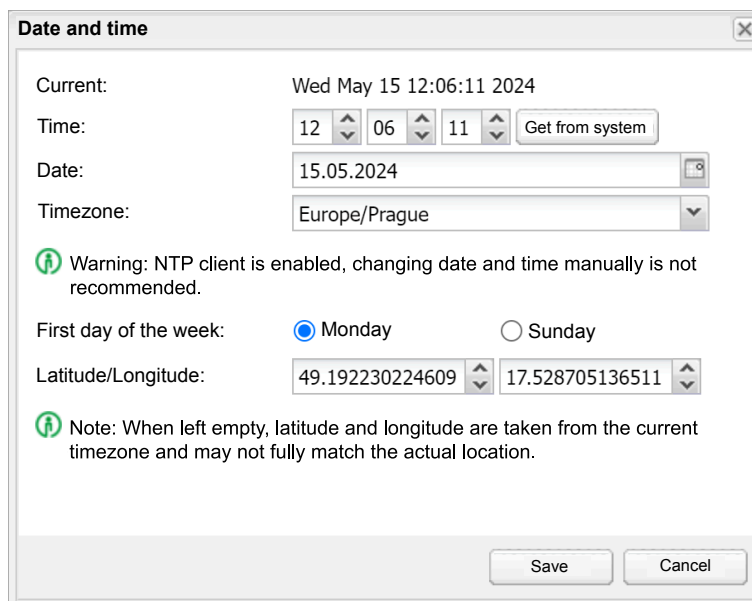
Date and time

Current: Wed May 15 12:06:11 2024

Time: 12 06 11 Get from system

Date: 15.05.2024

Timezone: Europe/Prague

Warning: NTP client is enabled, changing date and time manually is not recommended.

First day of the week: Monday Sunday

Latitude/Longitude: 49.192230224609 17.528705136511

Note: When left empty, latitude and longitude are taken from the current timezone and may not fully match the actual location.

Save Cancel